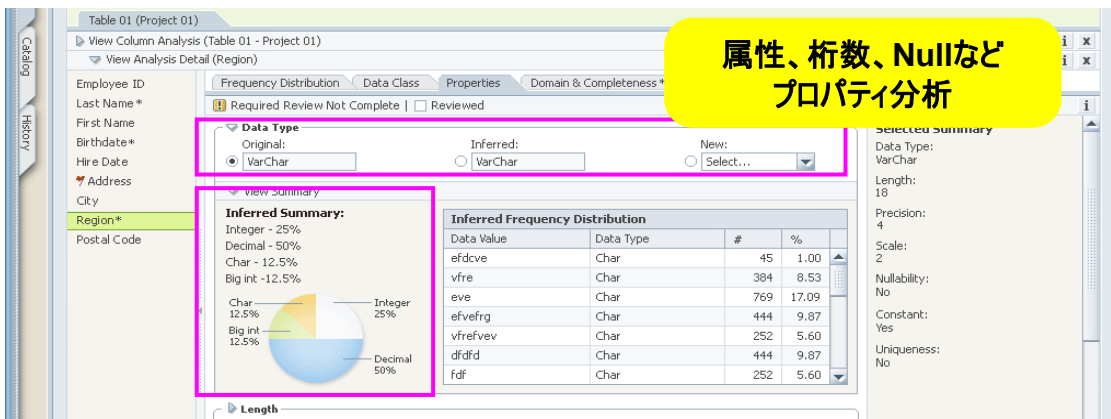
Catalog
History

Table 01 (Project 01)

View Column Analysis (Table 01 - Project 01)

View Analysis Detail (Region)

属性、桁数、Nullなど
プロパティ分析

Employee ID
Last Name*
First Name
Birthdate*
Hire Date
Address
City
Region*
Postal Code

Frequency Distribution | Data Class | Properties | Domain & Completeness*

Required Review Not Complete | Reviewed

Data Type
Original: VarChar
Inferred: VarChar
New: Select...

View Summary

Inferred Summary:
Integer - 25%
Decimal - 50%
Char - 12.5%
Big int -12.5%

Char 12.5%
Integer 25%
Big int 12.5%
Decimal 50%

Inferred Frequency Distribution

| Data Value | Data Type | # | % |
|---|---|---|---|
| efdcve | Char | 45 | 1.00 |
| vfre | Char | 384 | 8.53 |
| eve | Char | 769 | 17.09 |
| efvefrg | Char | 444 | 9.87 |
| vfrefvev | Char | 252 | 5.60 |
| dfdfd | Char | 444 | 9.87 |
| fdf | Char | 252 | 5.60 |

Length

Selected Summary
Data Type:
VarChar
Length:
18
Precision:
4
Scale:
2
Nullability:
No
Constant:
Yes
Uniqueness:
No